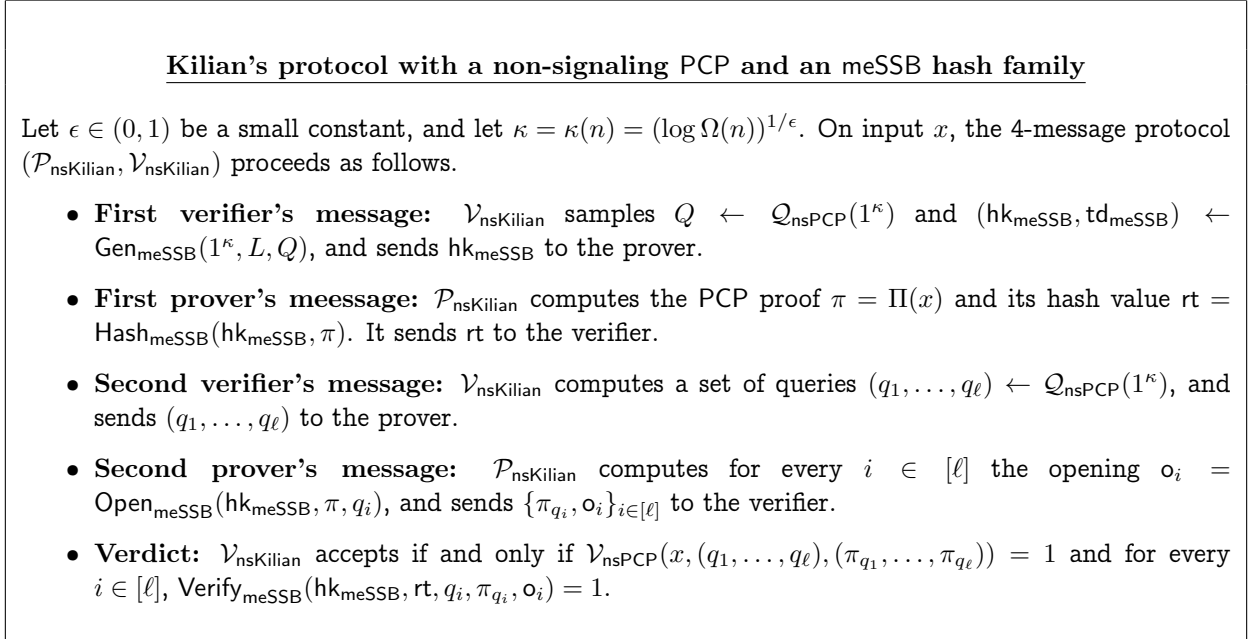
Kilian's protocol with a non-signaling PCP and an meSSB hash family

Let $\epsilon \in (0,1)$ be a small constant, and let $\kappa = \kappa(n) = (\log \Omega(n))^{1/\epsilon}$. On input $x$, the 4-message protocol $(\mathcal{P}_{\mathsf{nsKilian}}, \mathcal{V}_{\mathsf{nsKilian}})$ proceeds as follows.

• First verifier's message: $\mathcal{V}_{\mathsf{nsKilian}}$ samples $Q \leftarrow \mathcal{Q}_{\mathsf{nsPCP}}(1^\kappa)$ and $(\mathsf{hk}_{\mathsf{meSSB}}, \mathsf{td}_{\mathsf{meSSB}}) \leftarrow \mathsf{Gen}_{\mathsf{meSSB}}(1^\kappa, L, Q)$, and sends $\mathsf{hk}_{\mathsf{meSSB}}$ to the prover.

• First prover's meessage: $\mathcal{P}_{\mathsf{nsKilian}}$ computes the PCP proof $\pi = \Pi(x)$ and its hash value $\mathsf{rt} = \mathsf{Hash}_{\mathsf{meSSB}}(\mathsf{hk}_{\mathsf{meSSB}}, \pi)$. It sends $\mathsf{rt}$ to the verifier.

• Second verifier's message: $\mathcal{V}_{\mathsf{nsKilian}}$ computes a set of queries $(q_1, \ldots, q_\ell) \leftarrow \mathcal{Q}_{\mathsf{nsPCP}}(1^\kappa)$, and sends $(q_1, \ldots, q_\ell)$ to the prover.

• Second prover's message: $\mathcal{P}_{\mathsf{nsKilian}}$ computes for every $i \in [\ell]$ the opening $\mathsf{o}_i = \mathsf{Open}_{\mathsf{meSSB}}(\mathsf{hk}_{\mathsf{meSSB}}, \pi, q_i)$, and sends $\{\pi_{q_i}, \mathsf{o}_i\}_{i\in[\ell]}$ to the verifier.

• Verdict: $\mathcal{V}_{\mathsf{nsKilian}}$ accepts if and only if $\mathcal{V}_{\mathsf{nsPCP}}(x, (q_1, \ldots, q_\ell), (\pi_{q_1}, \ldots, \pi_{q_\ell})) = 1$ and for every $i \in [\ell]$, $\mathsf{Verify}_{\mathsf{meSSB}}(\mathsf{hk}_{\mathsf{meSSB}}, \mathsf{rt}, q_i, \pi_{q_i}, \mathsf{o}_i) = 1$.